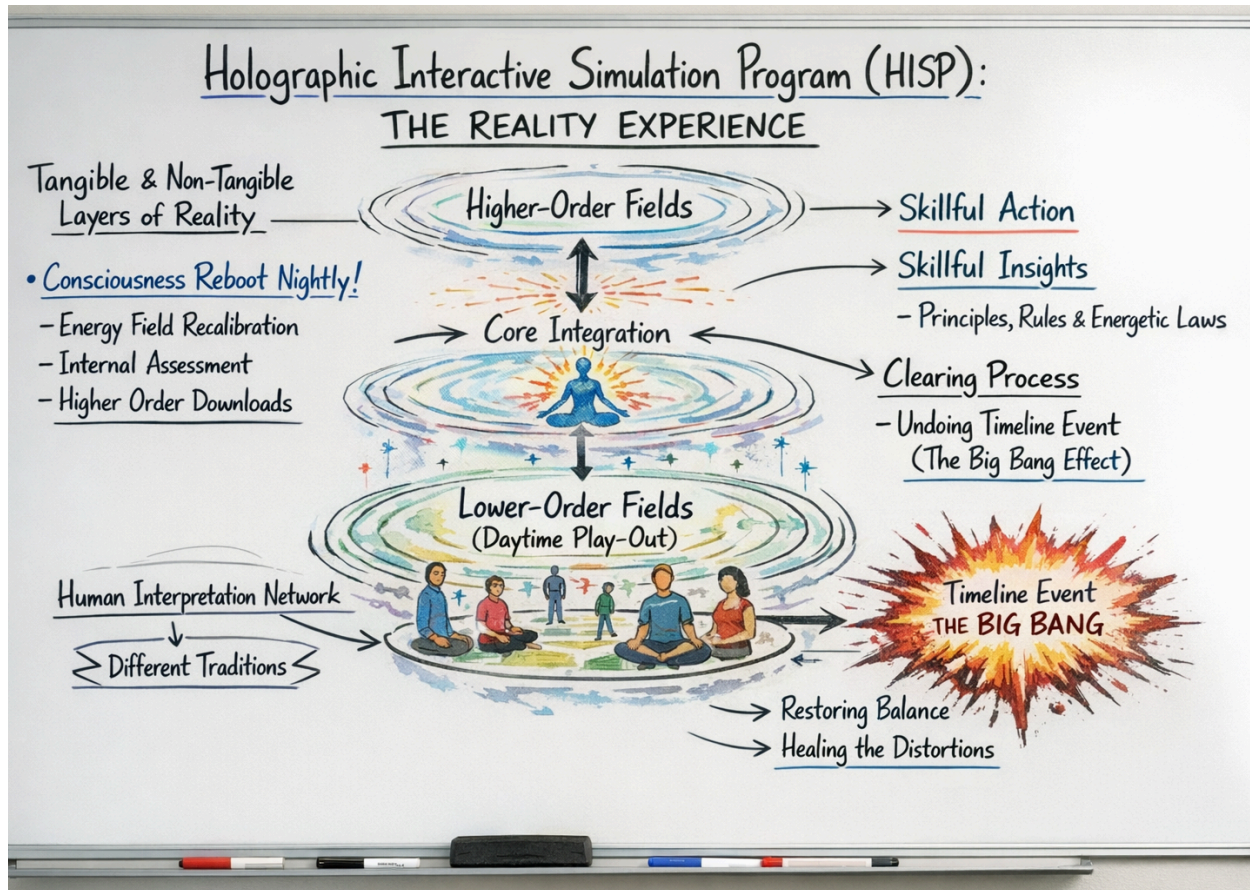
Holographic Interactive Simulation Program (HISP):
THE REALITY EXPERIENCE

Tangible & Non-Tangible Layers of Reality

Higher-Order Fields

Skillful Action

• Consciousness Reboot Nightly!
– Energy Field Recalibration
– Internal Assessment
– Higher Order Downloads

Skillful Insights
– Principles, Rules & Energetic Laws

Core Integration

Clearing Process
– Undoing Timeline Event (The Big Bang Effect)

Lower-Order Fields
(Daytime Play-Out)

Human Interpretation Network
Different Traditions

Timeline Event
THE BIG BANG

Restoring Balance
Healing the Distortions